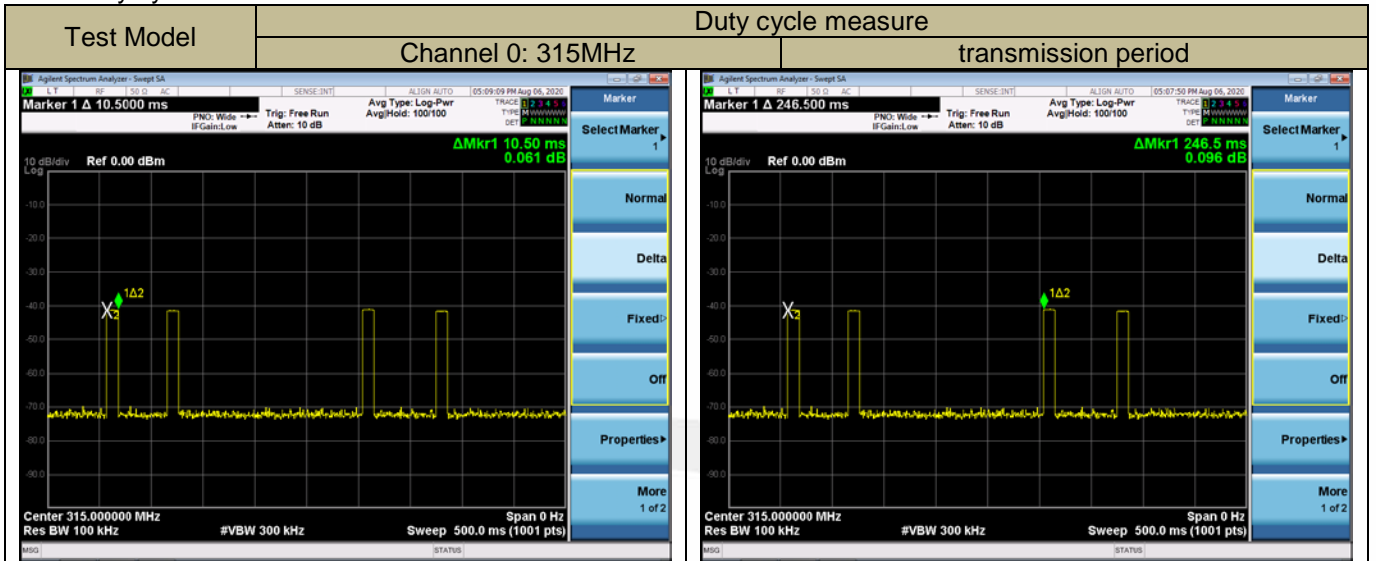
| Test Model | Duty cycle measure | |
|---|---|---|
| | Channel 0: 315MHz | transmission period |

Agilent Spectrum Analyzer - Swept SA
LT RF 50 Ω AC SENSE:INT ALIGN AUTO 05:09:09 PM Aug 06, 2020
Marker 1 Δ 10.5000 ms
PNO: Wide IFGain:Low
Trig: Free Run Atten: 10 dB
Avg Type: Log-Pwr Avg|Hold: 100/100
TRACE 1 2 3 4 5 6 TYPE M WWWWW DET P NNNNN
ΔMkr1 10.50 ms 0.061 dB
10 dB/div Ref 0.00 dBm
Log
-10.0
-20.0
-30.0
-40.0
-50.0
-60.0
-70.0
-80.0
-90.0
1Δ2
X2
Center 315.000000 MHz
Res BW 100 kHz
#VBW 300 kHz
Span 0 Hz
Sweep 500.0 ms (1001 pts)
MSG
STATUS
Marker
Select Marker 1
Normal
Delta
Fixed▷
Off
Properties▸
More 1 of 2

Agilent Spectrum Analyzer - Swept SA
LT RF 50 Ω AC SENSE:INT ALIGN AUTO 05:07:50 PM Aug 06, 2020
Marker 1 Δ 246.500 ms
PNO: Wide IFGain:Low
Trig: Free Run Atten: 10 dB
Avg Type: Log-Pwr Avg|Hold: 100/100
TRACE 1 2 3 4 5 6 TYPE M WWWWW DET P NNNNN
ΔMkr1 246.5 ms 0.096 dB
10 dB/div Ref 0.00 dBm
Log
-10.0
-20.0
-30.0
-40.0
-50.0
-60.0
-70.0
-80.0
-90.0
1Δ2
X2
Center 315.000000 MHz
Res BW 100 kHz
#VBW 300 kHz
Span 0 Hz
Sweep 500.0 ms (1001 pts)
MSG
STATUS
Marker
Select Marker 1
Normal
Delta
Fixed▷
Off
Properties▸
More 1 of 2